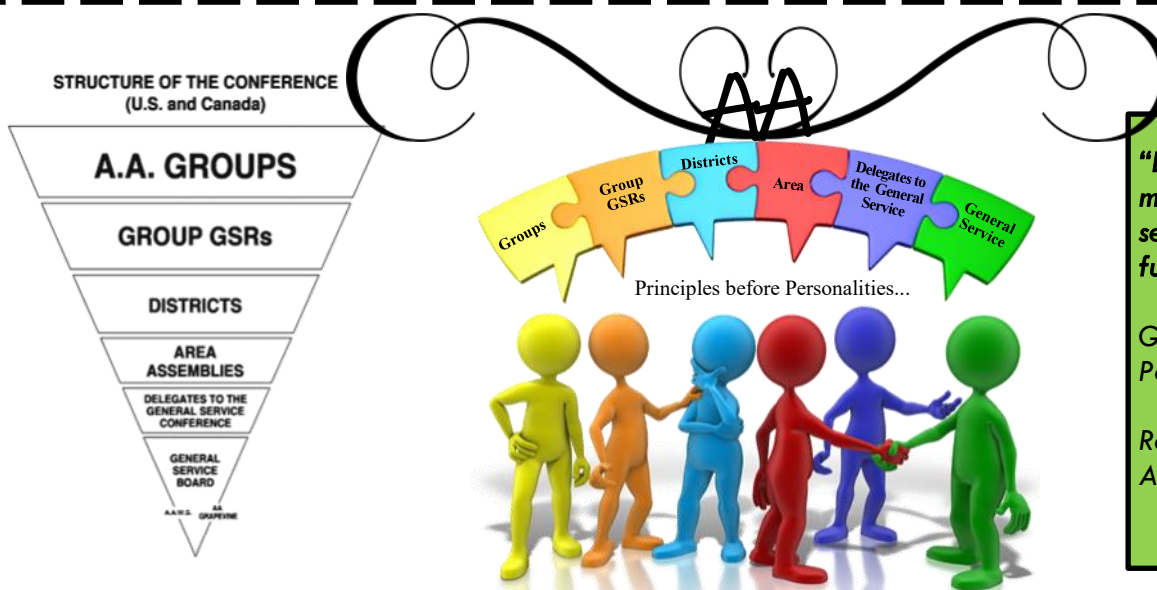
STRUCTURE OF THE CONFERENCE (U.S. and Canada)

A.A. GROUPS

GROUP GSRs

DISTRICTS

AREA ASSEMBLIES

DELEGATES TO THE GENERAL SERVICE CONFERENCE

GENERAL SERVICE BOARD

A.A.W.S.

AA GRAPEVINE

AA

Groups

Group GSRs

Districts

Area

Delegates to the General Service

General Service

Principles before Personalities...

"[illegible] m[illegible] se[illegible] fu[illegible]

G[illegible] P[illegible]

R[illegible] A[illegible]